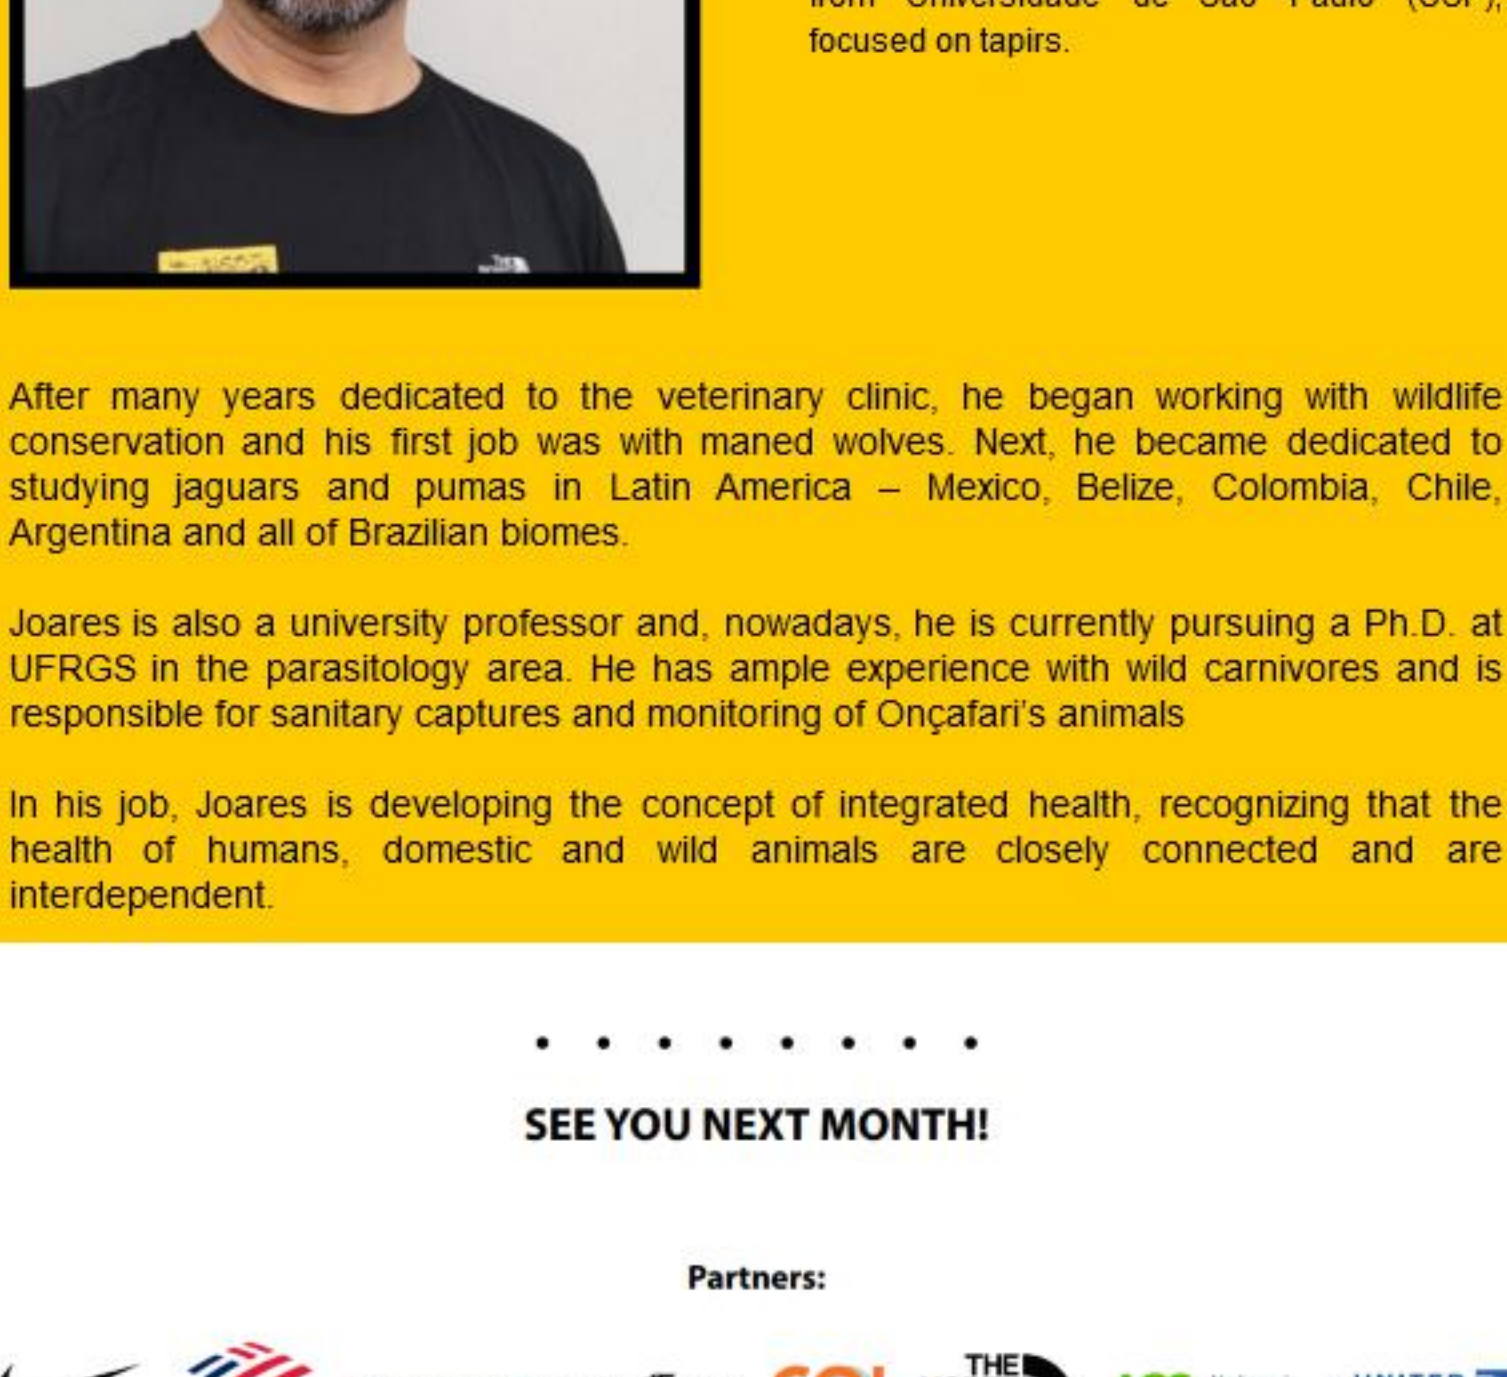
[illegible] focused on tapirs.

After many years dedicated to the veterinary clinic, he began working with wildlife conservation and his first job was with maned wolves. Next, he became dedicated to studying jaguars and pumas in Latin America – Mexico, Belize, Colombia, Chile, Argentina and all of Brazilian biomes.

Joares is also a university professor and, nowadays, he is currently pursuing a Ph.D. at UFRGS in the parasitology area. He has ample experience with wild carnivores and is responsible for sanitary captures and monitoring of Onçafari's animals

In his job, Joares is developing the concept of integrated health, recognizing that the health of humans, domestic and wild animals are closely connected and are interdependent.

SEE YOU NEXT MONTH!

Partners:

THE